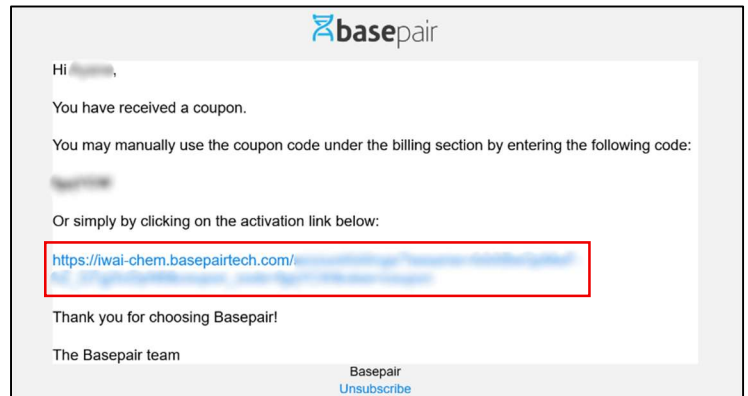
basepair

Hi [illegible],

You have received a coupon.

You may manually use the coupon code under the billing section by entering the following code:

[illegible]

Or simply by clicking on the activation link below:

https://iwai-chem.basepairtech.com/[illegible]

Thank you for choosing Basepair!

The Basepair team

Basepair
Unsubscribe